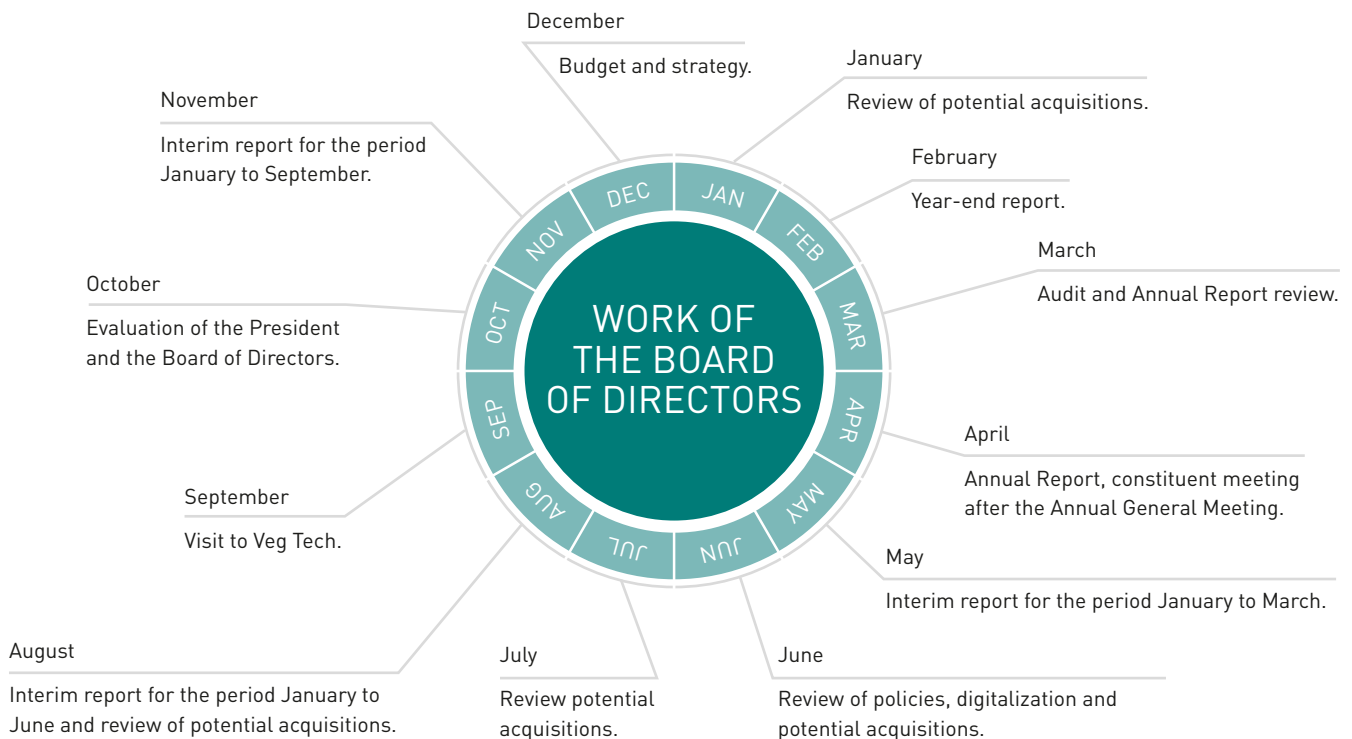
December

Budget and strategy.

January

Review of potential acquisitions.

November

Interim report for the period January to September.

February

Year-end report.

March

Audit and Annual Report review.

October

Evaluation of the President and the Board of Directors.

DEC JAN FEB MAR APR MAY JUN JUL AUG SEP OCT NOV

WORK OF THE BOARD OF DIRECTORS

April

Annual Report, constituent meeting after the Annual General Meeting.

September

Visit to Veg Tech.

May

Interim report for the period January to March.

August

Interim report for the period January to June and review of potential acquisitions.

July

Review potential acquisitions.

June

Review of policies, digitalization and potential acquisitions.